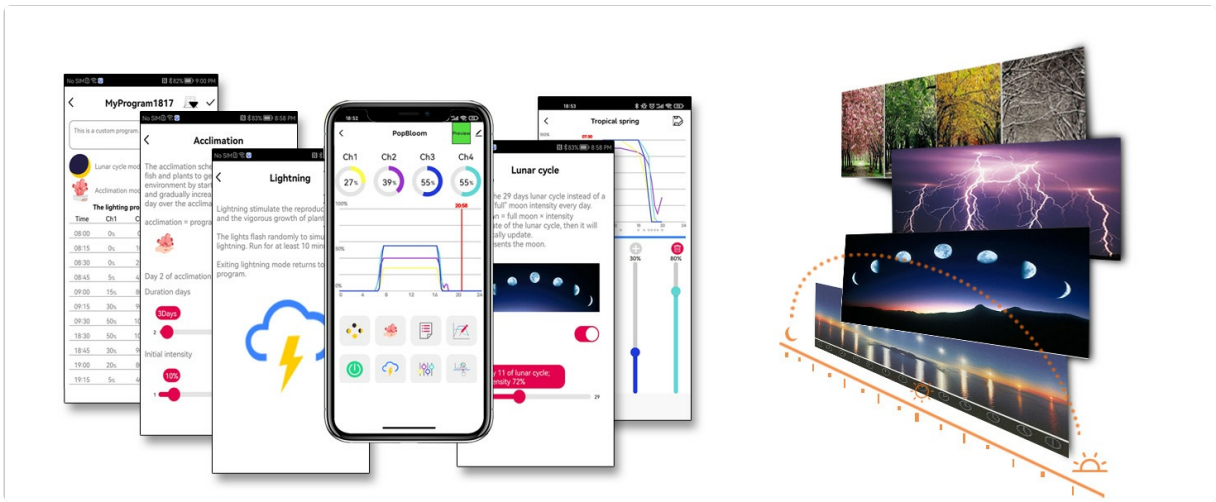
No SIM 82% 9:00 PM

MyProgram1817

This is a custom program.

Lunar cycle mod

Acclimation mod

The lighting pro

| Time | Ch1 | C |
|---|---|---|
| 08:00 | 0s | |
| 08:15 | 0s | |
| 08:30 | 0s | |
| 08:45 | 5s | |
| 09:00 | 15s | |
| 09:15 | 30s | |
| 09:30 | 50s | |
| 18:30 | 50s | |
| 18:45 | 30s | |
| 19:00 | 20s | |
| 19:15 | 5s | |

83% 8:58 PM

Acclimation

The acclimation sche fish and plants to ge environment by start and gradually increa day over the acclim

acclimation = progra

Day 2 of acclimation

Duration days

3Days

2

Initial intensity

10%

1

No SIM 83% 8:58 PM

Lightning

Lightning stimulate the reprodu and the vigorous growth of plan

The lights flash randomly to sim lightning. Run for at least 10 min

Exiting lightning mode returns to program.

18:52

PopBloom

Preview

Ch1 27%
Ch2 39%
Ch3 55%
Ch4 55%

100%

20:58

50%

0 4 8 12 16 20 24

83% 8:58 PM

Lunar cycle

e 29 days lunar cycle instead of a full" moon intensity every day.
n = full moon × intensity
ate of the lunar cycle, then it will
ally update.
sents the moon.

y 11 of lunar cycle;
tensity 72%

29

18:53

Tropical spring

07:30

30%

80%